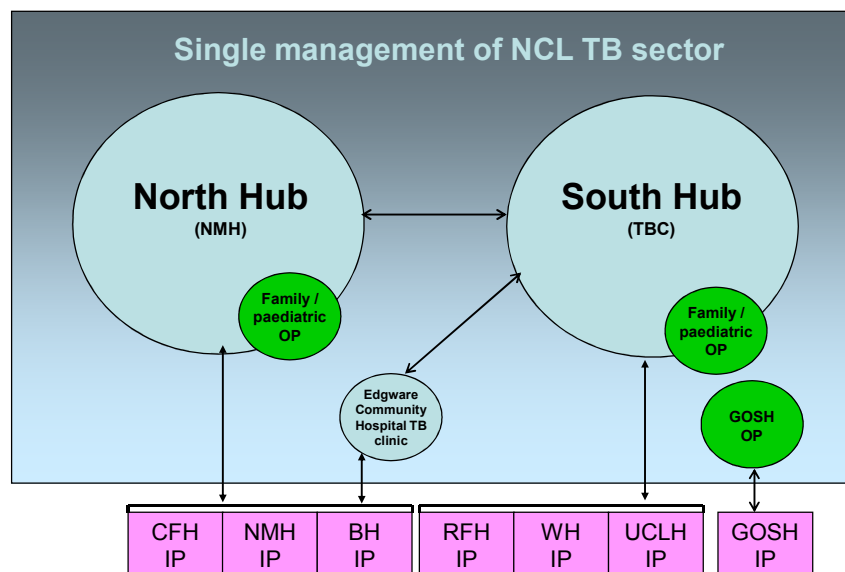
Single management of NCL TB sector

North Hub
(NMH)

Family / paediatric OP

South Hub
(TBC)

Family / paediatric OP

Edgware Community Hospital TB clinic

GOSH OP

CFH IP

NMH IP

BH IP

RFH IP

WH IP

UCLH IP

GOSH IP